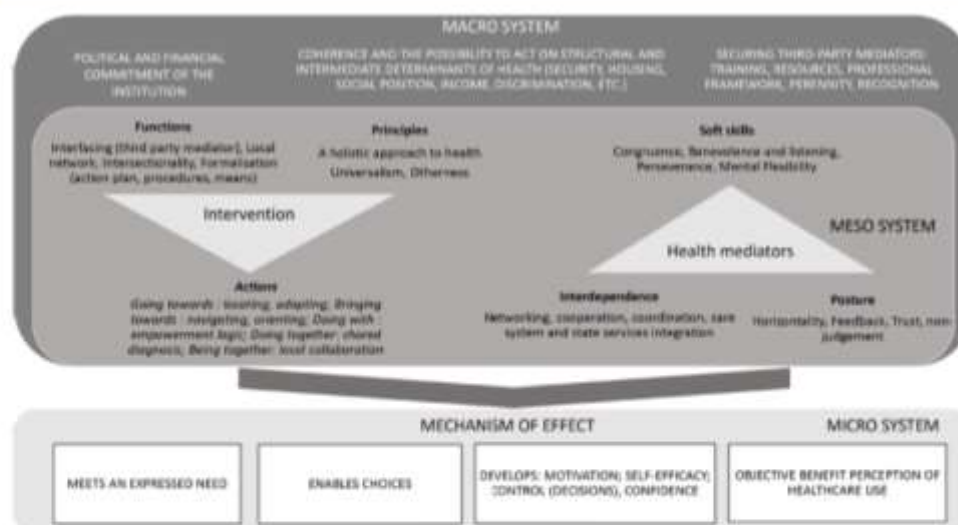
MACRO SYSTEM

POLITICAL AND FINANCIAL COMMITMENT OF THE INSTITUTION

COHERENCE AND THE POSSIBILITY TO ACT ON STRUCTURAL AND INTERMEDIATE DETERMINANTS OF HEALTH (SECURITY, HOUSING, SOCIAL POSITION, INCOME, DISCRIMINATION, ETC.)

SECURING THIRD-PARTY MEDIATORS: TRAINING, RESOURCES, PROFESSIONAL FRAMEWORK, PERENNITY, RECOGNITION

Functions
Interfacing (third party mediator), Local network, Intersectorality, Formalisation (action plan, procedures, means)

Principles
A holistic approach to health
Universalism, Otherness

Soft skills
Congruence, Benevolence and listening, Perseverance, Mental flexibility

Intervention

MESO SYSTEM

Health mediators

Actions
Going towards : locating, adapting; Bringing towards : navigating, orienting; Doing with: empowerment logic; Doing together: shared diagnosis; Being together: local collaboration

Interdependance
Networking, cooperation, coordination, care system and state services integration

Posture
Horizontality, Feedback, Trust, non-judgement

MECHANISM OF EFFECT

MICRO SYSTEM

MEETS AN EXPRESSED NEED

ENABLES CHOICES

DEVELOPS: MOTIVATION; SELF-EFFICACY; CONTROL (DECISIONS), CONFIDENCE

OBJECTIVE BENEFIT PERCEPTION OF HEALTHCARE USE